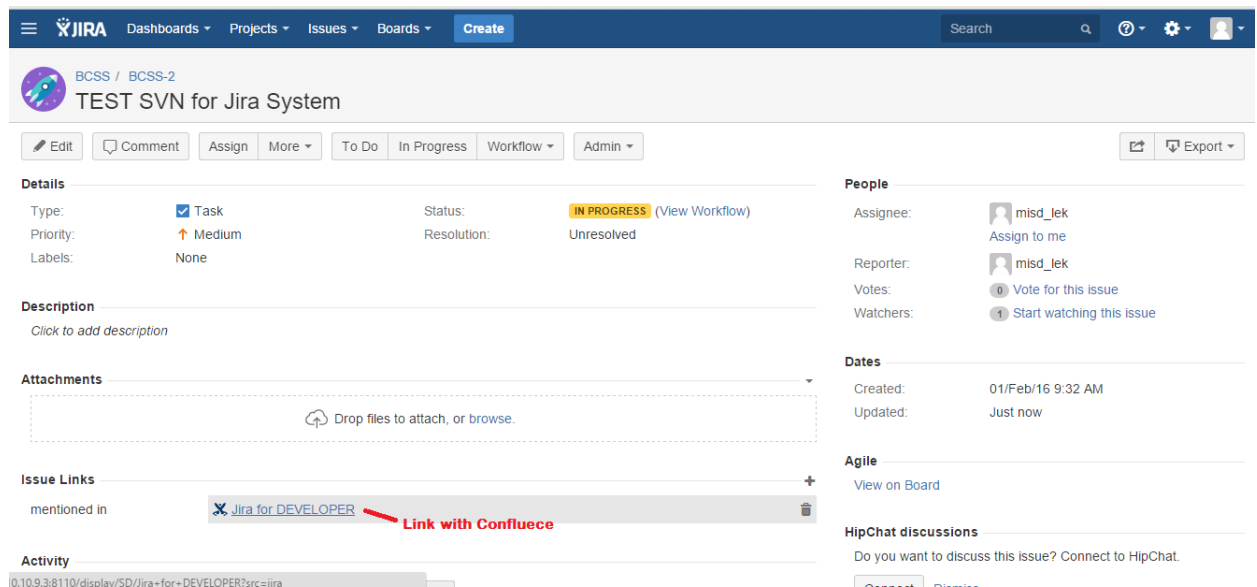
JIRA Dashboards Projects Issues Boards Create Search

BCSS / BCSS-2
TEST SVN for Jira System

Edit Comment Assign More To Do In Progress Workflow Admin Export

Details
Type: Task
Priority: Medium
Labels: None
Status: IN PROGRESS (View Workflow)
Resolution: Unresolved

Description
Click to add description

Attachments
Drop files to attach, or browse.

Issue Links
mentioned in Jira for DEVELOPER
Link with Confluece

Activity

0.10.9.3:8110/display/SD/Jira+for+DEVELOPER?src=jira

People
Assignee: misd_lek
Assign to me
Reporter: misd_lek
Votes: 0 Vote for this issue
Watchers: 1 Start watching this issue

Dates
Created: 01/Feb/16 9:32 AM
Updated: Just now

Agile
View on Board

HipChat discussions
Do you want to discuss this issue? Connect to HipChat.
Connect Dismiss